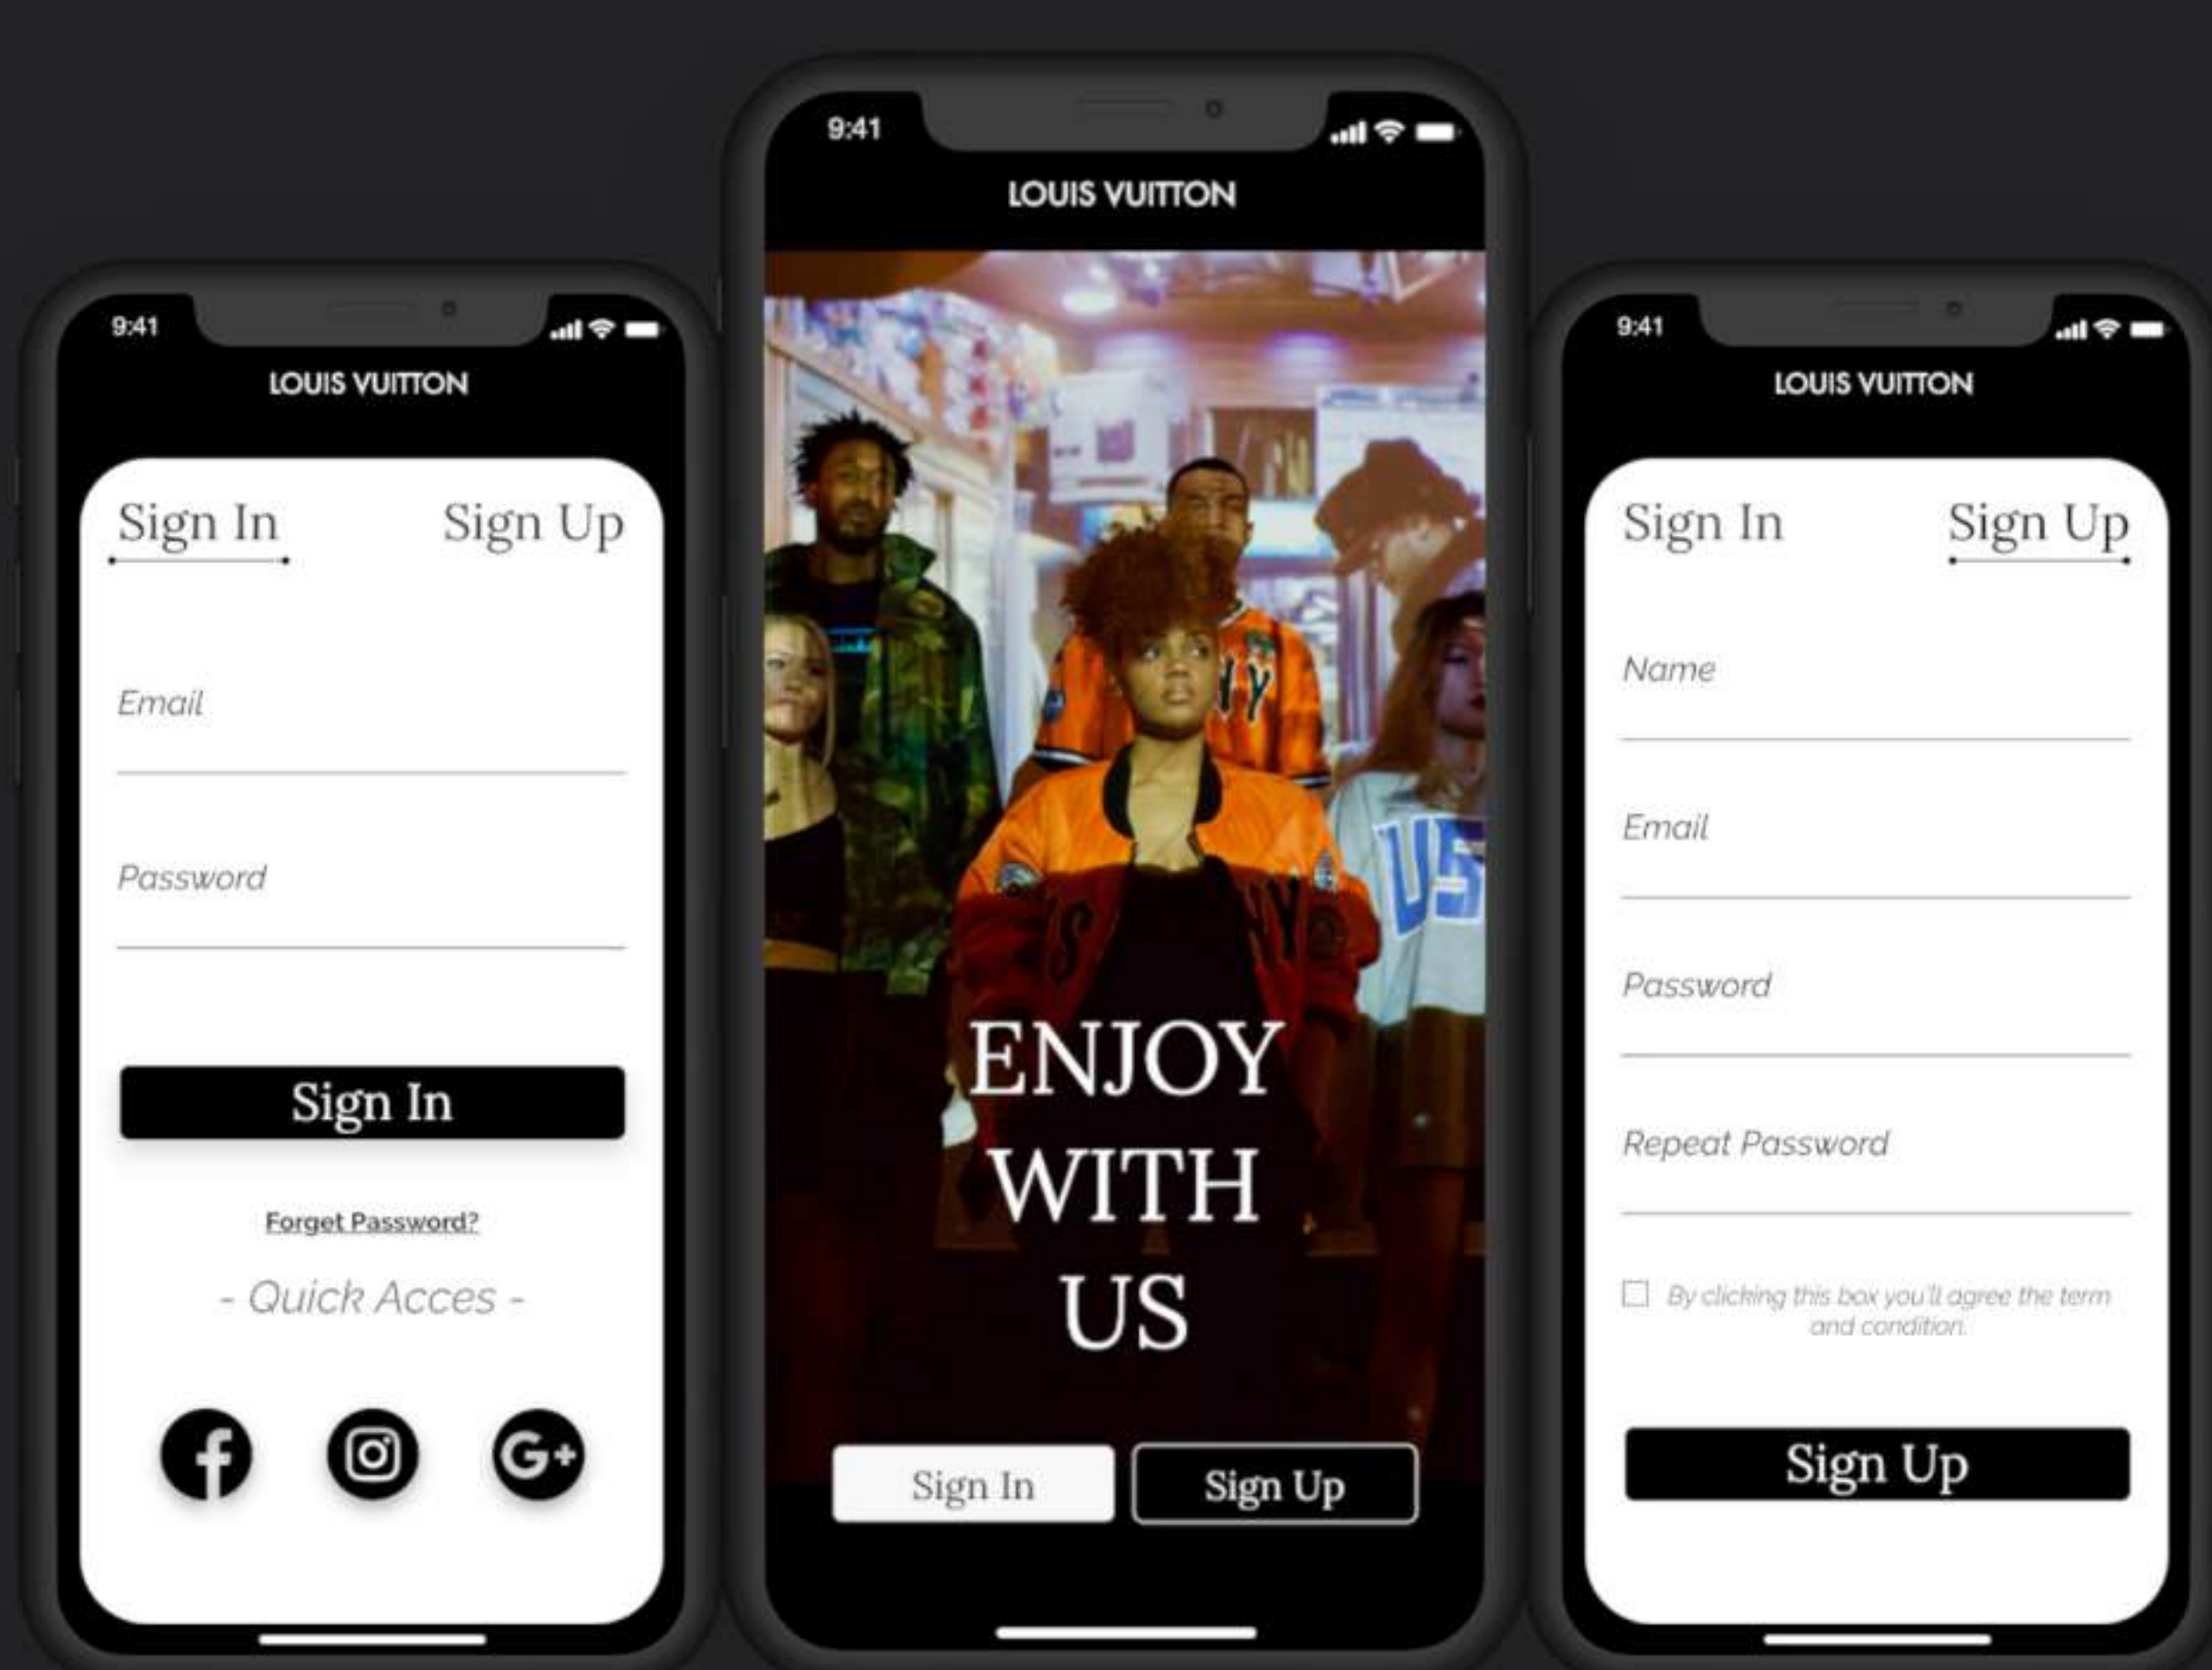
9:41

LOUIS VUITTON

Sign In Sign Up

Email

Password

Sign In

Forget Password?

- Quick Acces -

9:41

LOUIS VUITTON

ENJOY WITH US

Sign In Sign Up

9:41

LOUIS VUITTON

Sign In Sign Up

Name

Email

Password

Repeat Password

By clicking this box you'll agree the term and condition.

Sign Up